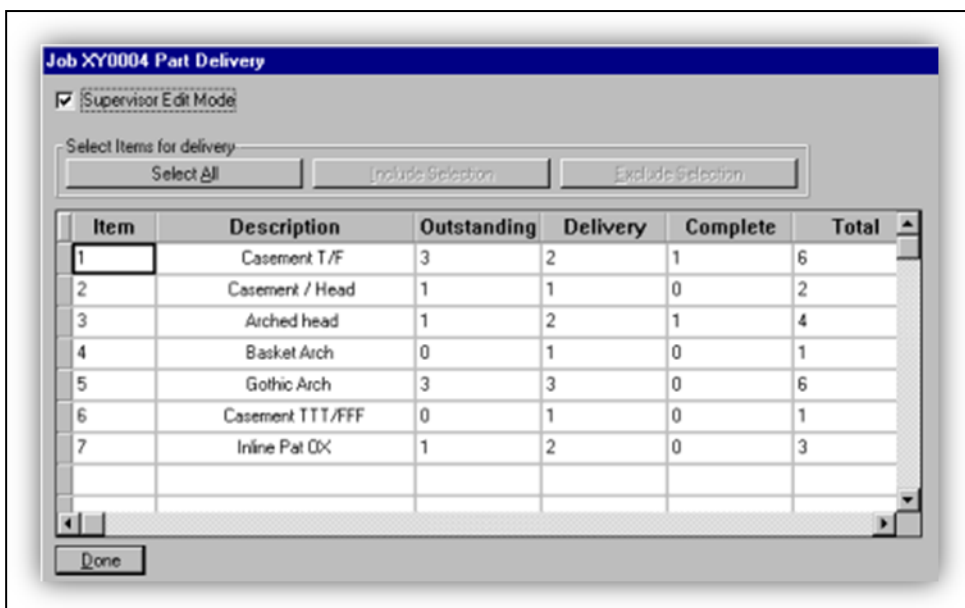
Job XY0004 Part Delivery

Supervisor Edit Mode

Select Items for delivery

Select All

Include Selection

Exclude Selection

| Item | Description | Outstanding | Delivery | Complete | Total |
|---|---|---|---|---|---|
| 1 | Casement T/F | 3 | 2 | 1 | 6 |
| 2 | Casement / Head | 1 | 1 | 0 | 2 |
| 3 | Arched head | 1 | 2 | 1 | 4 |
| 4 | Basket Arch | 0 | 1 | 0 | 1 |
| 5 | Gothic Arch | 3 | 3 | 0 | 6 |
| 6 | Casement TTT/FFF | 0 | 1 | 0 | 1 |
| 7 | Inline Pat OX | 1 | 2 | 0 | 3 |

Done